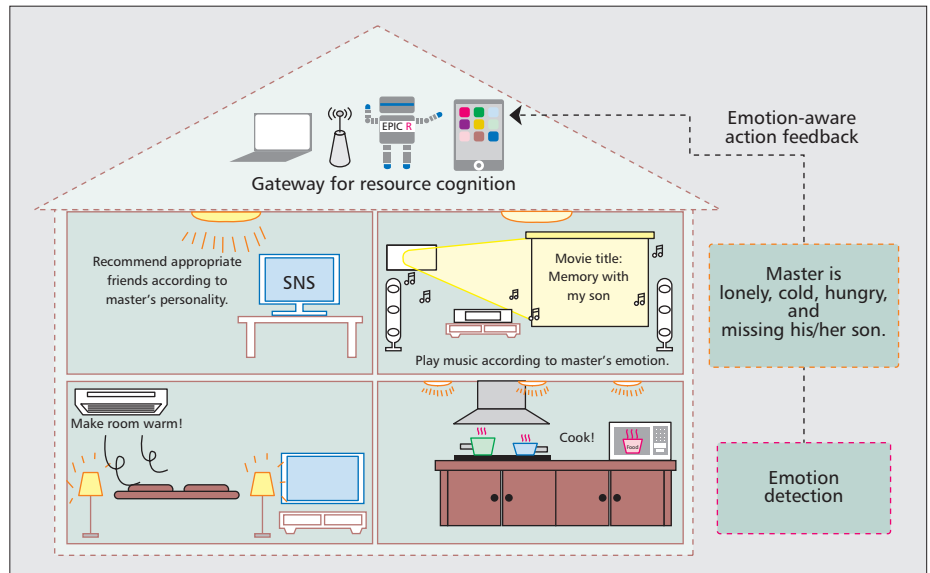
Emotion-aware action feedback

EPIC R

Gateway for resource cognition

Recommend appropriate friends according to master's personality.

SNS

Movie title: Memory with my son

Play music according to master's emotion.

Master is lonely, cold, hungry, and missing his/her son.

Make room warm!

Cook!

Food

Emotion detection